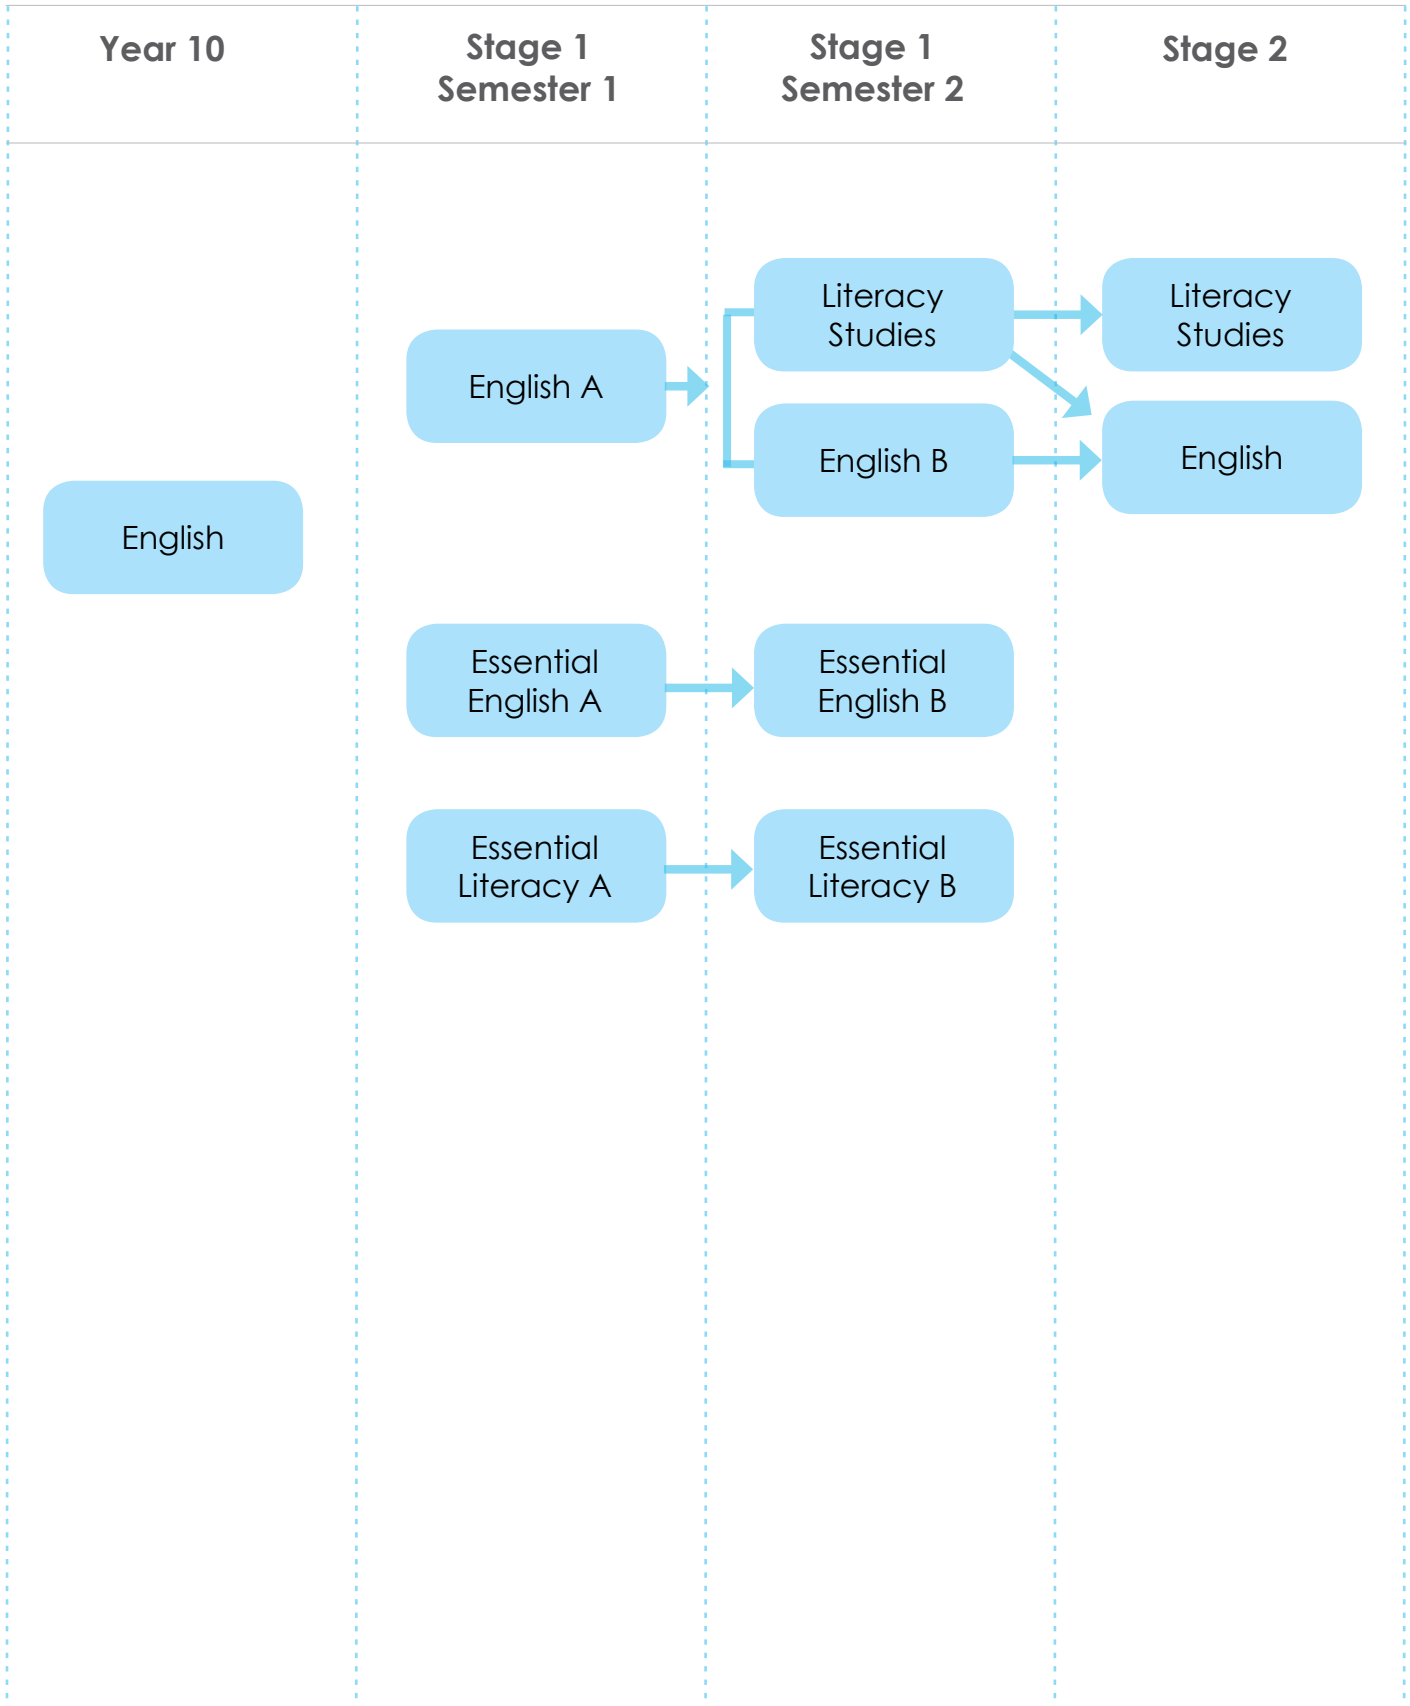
| Year 10 | Stage 1 Semester 1 | Stage 1 Semester 2 | Stage 2 |
|---|---|---|---|

English

English A

Literacy Studies

English B

Literacy Studies

English

Essential English A

Essential English B

Essential Literacy A

Essential Literacy B